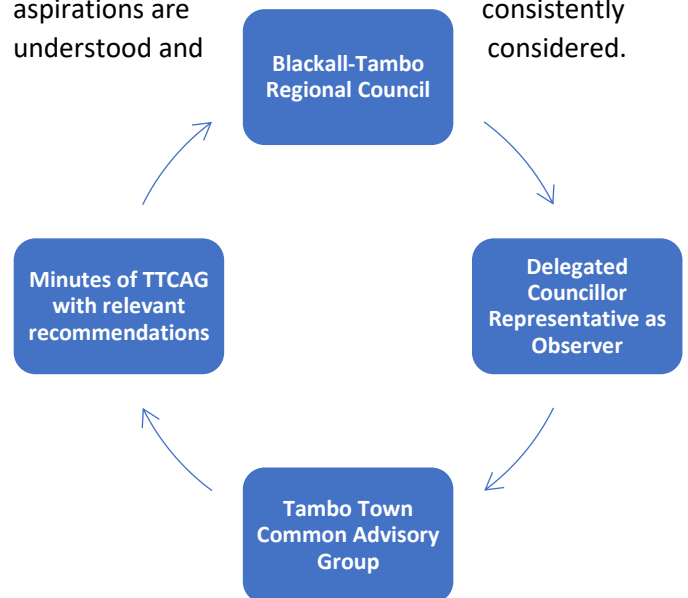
aspirations are consistently understood and considered.

Blackall-Tambo Regional Council

Delegated Councillor Representative as Observer

Tambo Town Common Advisory Group

Minutes of TTCAG with relevant recommendations